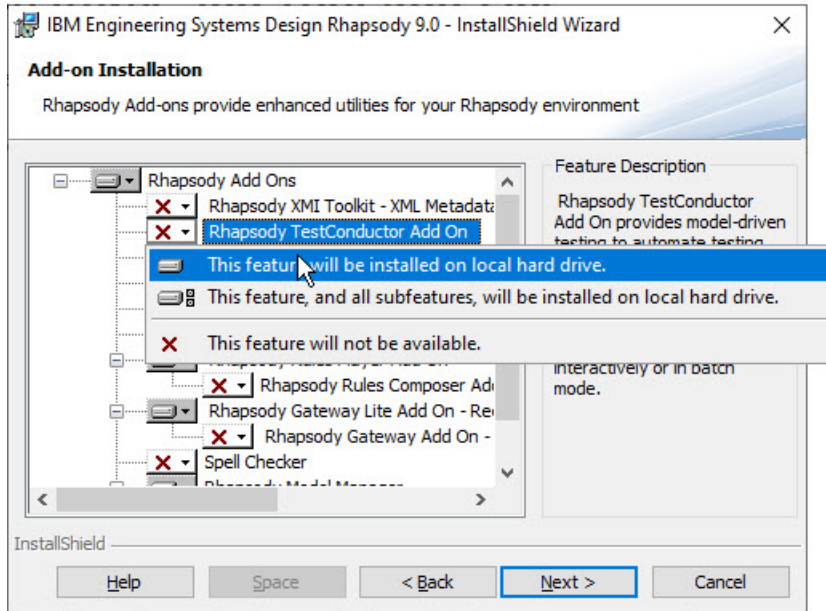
IBM Engineering Systems Design Rhapsody 9.0 - InstallShield Wizard

Add-on Installation

Rhapsody Add-ons provide enhanced utilities for your Rhapsody environment

Rhapsody Add Ons
Rhapsody XMI Toolkit - XML Metadata
Rhapsody TestConductor Add On

This feature will be installed on local hard drive.
This feature, and all subfeatures, will be installed on local hard drive.
This feature will not be available.

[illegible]
Rhapsody Rules Composer Ad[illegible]
Rhapsody Gateway Lite Add On - Re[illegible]
Rhapsody Gateway Add On - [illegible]
Spell Checker
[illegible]

Feature Description

Rhapsody TestConductor Add On provides model-driven testing to automate testing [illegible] interactively or in batch mode.

InstallShield

Help Space < Back Next > Cancel